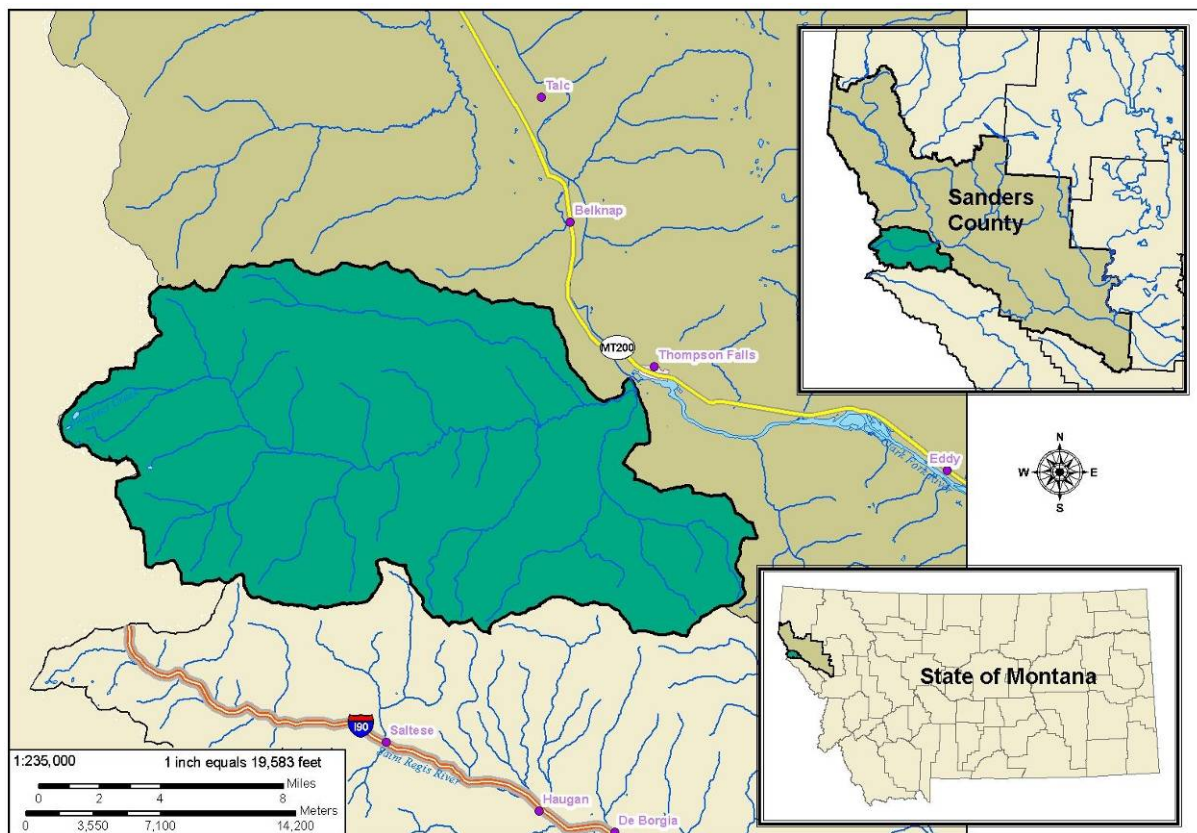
Talc
Belknap
MT200
Thompson Falls
Clark Fork River
Eddy
Sanders County
N
W
E
S
State of Montana
I90
Saltese
Saint Regis River
Haugan
De Borgia
1:235,000
1 inch equals 19,583 feet
Miles
0 2 4 8
Meters
0 3,550 7,100 14,200